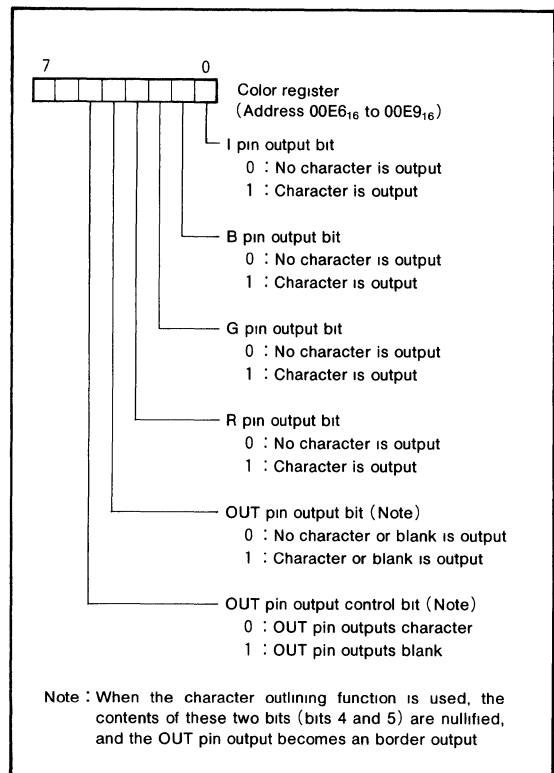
7 0

Color register
(Address $00E6_{16}$ to $00E9_{16}$)

I pin output bit
0 : No character is output
1 : Character is output

B pin output bit
0 : No character is output
1 : Character is output

G pin output bit
0 : No character is output
1 : Character is output

R pin output bit
0 : No character is output
1 : Character is output

OUT pin output bit (Note)
0 : No character or blank is output
1 : Character or blank is output

OUT pin output control bit (Note)
0 : OUT pin outputs character
1 : OUT pin outputs blank

Note : When the character outlining function is used, the contents of these two bits (bits 4 and 5) are nullified, and the OUT pin output becomes an border output